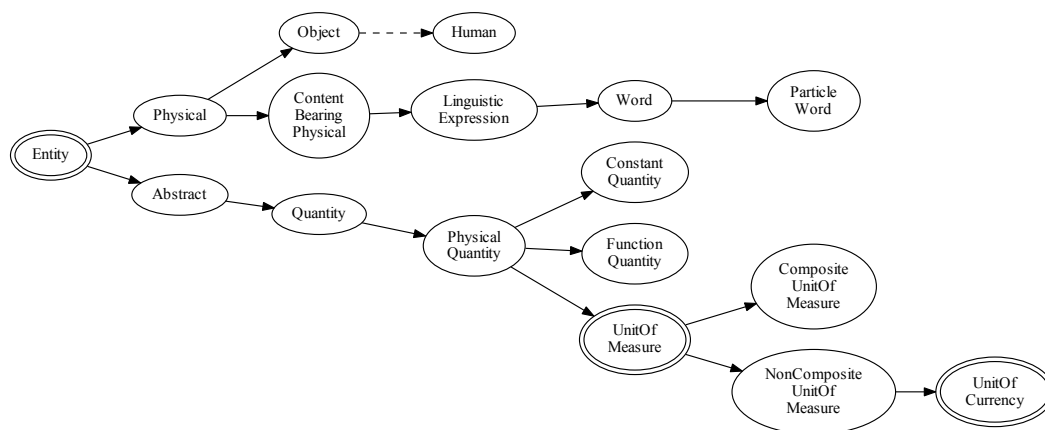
Object
Human
Physical
Content Bearing Physical
Linguistic Expression
Word
Particle Word
Entity
Abstract
Quantity
Constant Quantity
Physical Quantity
Function Quantity
Composite UnitOf Measure
UnitOf Measure
NonComposite UnitOf Measure
UnitOf Currency